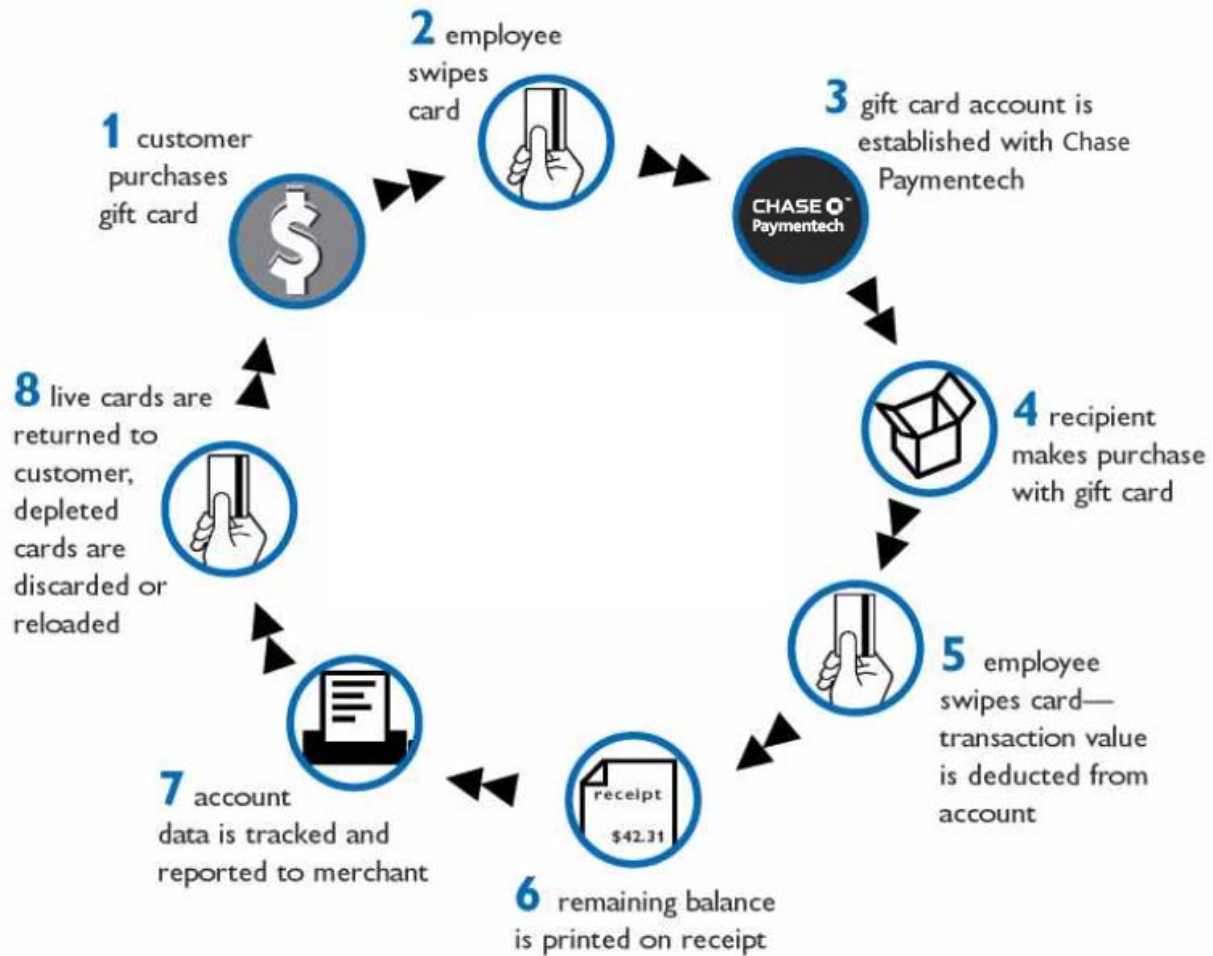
1 customer purchases gift card

2 employee swipes card

3 gift card account is established with Chase Paymentech

CHASE Paymentech

4 recipient makes purchase with gift card

5 employee swipes card—transaction value is deducted from account

receipt
$42.31

6 remaining balance is printed on receipt

7 account data is tracked and reported to merchant

8 live cards are returned to customer, depleted cards are discarded or reloaded